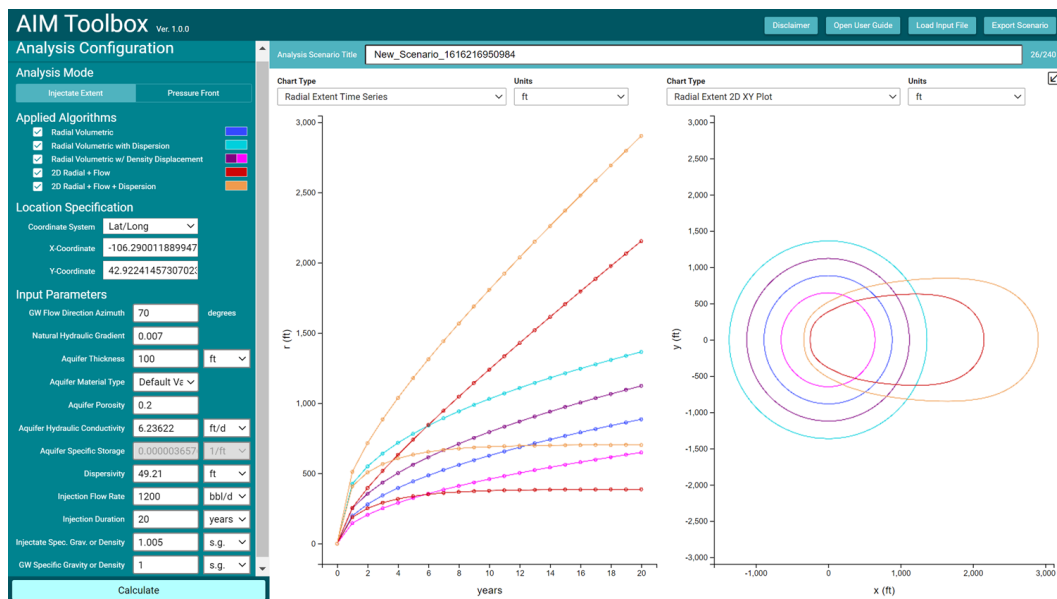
AIM Toolbox Ver. 1.0.0

Disclaimer Open User Guide Load Input File Export Scenario

Analysis Configuration

Analysis Mode

Injectate Extent Pressure Front

Applied Algorithms

Radial Volumetric
Radial Volumetric with Dispersion
Radial Volumetric w/ Density Displacement
2D Radial + Flow
2D Radial + Flow + Dispersion

Location Specification

Coordinate System Lat/Long
X-Coordinate -106.290011889947
Y-Coordinate 42.92241457307023

Input Parameters

GW Flow Direction Azimuth 70 degrees
Natural Hydraulic Gradient 0.007
Aquifer Thickness 100 ft
Aquifer Material Type Default Va
Aquifer Porosity 0.2
Aquifer Hydraulic Conductivity 6.23622 ft/d
Aquifer Specific Storage 0.000003657 1/ft
Dispersivity 49.21 ft
Injection Flow Rate 1200 bbl/d
Injection Duration 20 years
Injectate Spec. Grav. or Density 1.005 s.g.
GW Specific Gravity or Density 1 s.g.

Calculate

Analysis Scenario Title New_Scenario_1616216950984 26/240

Chart Type Radial Extent Time Series
Units ft

Chart Type Radial Extent 2D XY Plot
Units ft

r (ft)
3,000
2,500
2,000
1,500
1,000
500
0
0 2 4 6 8 10 12 14 16 18 20
years

y (ft)
3,000
2,500
2,000
1,500
1,000
500
0
-500
-1,000
-1,500
-2,000
-2,500
-3,000
-1,000 0 1,000 2,000 3,000
x (ft)